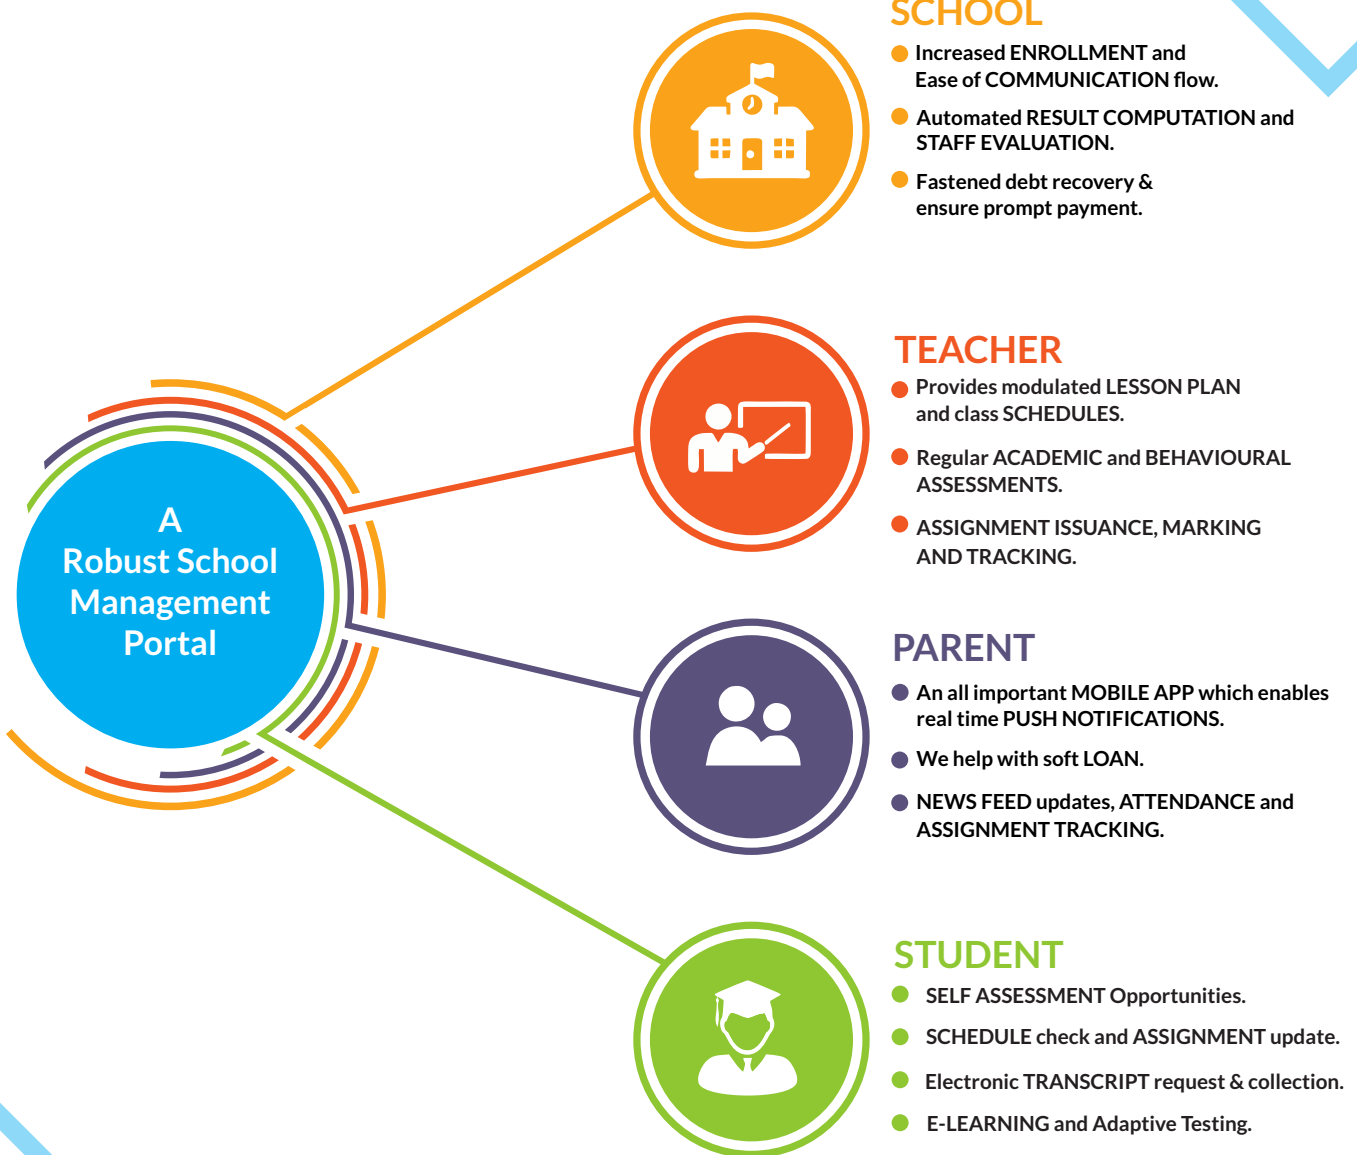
A
Robust School Management Portal

SCHOOL
Increased ENROLLMENT and Ease of COMMUNICATION flow.
Automated RESULT COMPUTATION and STAFF EVALUATION.
Fastened debt recovery & ensure prompt payment.

TEACHER
Provides modulated LESSON PLAN and class SCHEDULES.
Regular ACADEMIC and BEHAVIOURAL ASSESSMENTS.
ASSIGNMENT ISSUANCE, MARKING AND TRACKING.

PARENT
An all important MOBILE APP which enables real time PUSH NOTIFICATIONS.
We help with soft LOAN.
NEWS FEED updates, ATTENDANCE and ASSIGNMENT TRACKING.

STUDENT
SELF ASSESSMENT Opportunities.
SCHEDULE check and ASSIGNMENT update.
Electronic TRANSCRIPT request & collection.
E-LEARNING and Adaptive Testing.